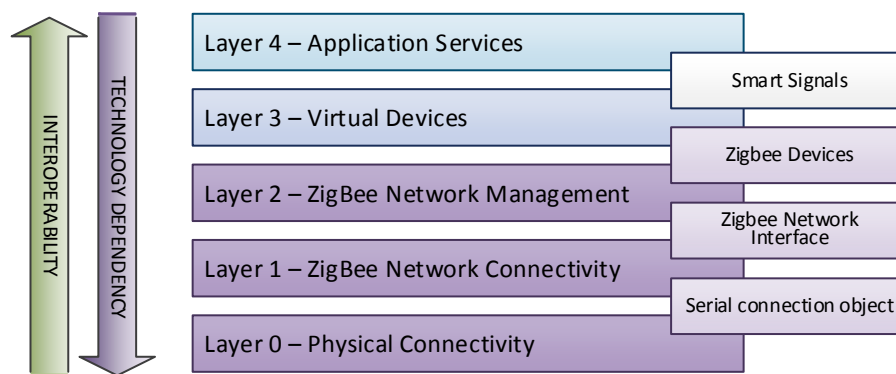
INTEROPERABILITY

TECHNOLOGY DEPENDENCY

Layer 4 – Application Services

Smart Signals

Layer 3 – Virtual Devices

Zigbee Devices

Layer 2 – ZigBee Network Management

Zigbee Network Interface

Layer 1 – ZigBee Network Connectivity

Serial connection object

Layer 0 – Physical Connectivity